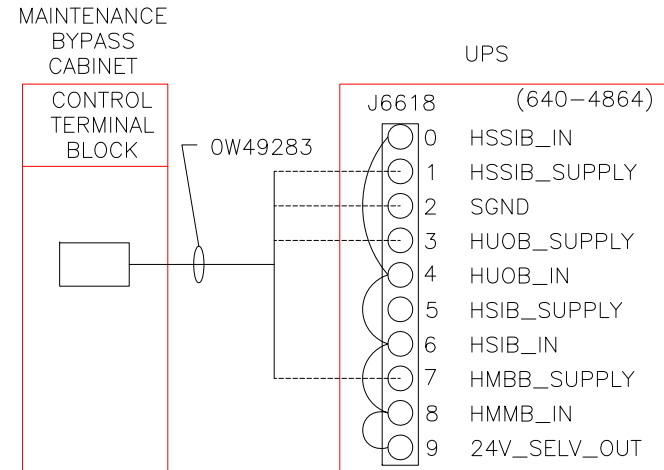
MAINTENANCE BYPASS CABINET

CONTROL TERMINAL BLOCK

0W49283

UPS

J6618

(640−4864)

0 HSSIB_IN
1 HSSIB_SUPPLY
2 SGND
3 HUOB_SUPPLY
4 HUOB_IN
5 HSIB_SUPPLY
6 HSIB_IN
7 HMBB_SUPPLY
8 HMMB_IN
9 24V_SELV_OUT